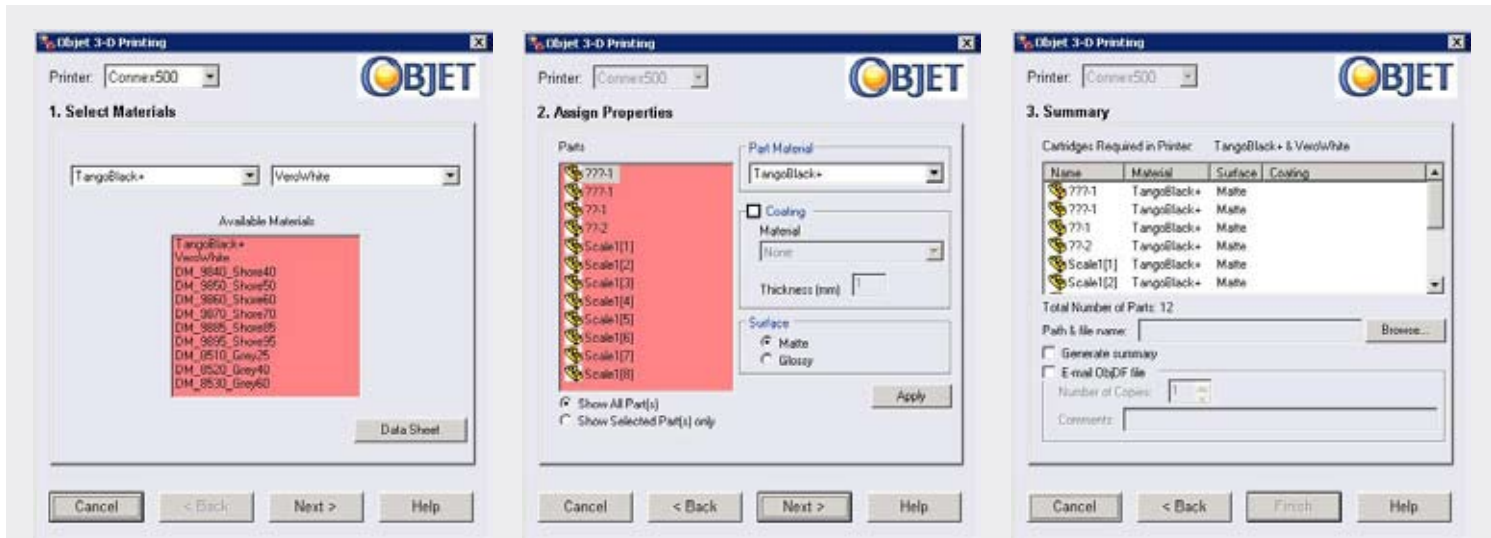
Objet 3-D Printing

Printer: Connex500

OBJET

1. Select Materials

TangoBlack+

VeroWhite

Available Materials

TangoBlack+
VeroWhite
DM_9840_Shore40
DM_9850_Shore50
DM_9860_Shore60
DM_9870_Shore70
DM_9885_Shore85
DM_9895_Shore95
DM_8510_Grey25
DM_8520_Grey40
DM_8530_Grey60

Data Sheet

Cancel | < Back | Next > | Help

Objet 3-D Printing

Printer: Connex500

OBJET

2. Assign Properties

Parts

???-1
???-1
??-1
??-2
Scale1[1]
Scale1[2]
Scale1[3]
Scale1[4]
Scale1[5]
Scale1[6]
Scale1[7]
Scale1[8]

Show All Part(s)
Show Selected Part(s) only

Part Material

TangoBlack+

Coating

Material

None

Thickness (mm) 1

Surface

Matte
Glossy

Apply

Cancel | < Back | Next > | Help

Objet 3-D Printing

Printer: Connex500

OBJET

3. Summary

Cartridges Required in Printer: TangoBlack+ & VeroWhite

| Name | Material | Surface | Coating |
|---|---|---|---|
| ???-1 | TangoBlack+ | Matte | |
| ???-1 | TangoBlack+ | Matte | |
| ??-1 | TangoBlack+ | Matte | |
| ??-2 | TangoBlack+ | Matte | |
| Scale1[1] | TangoBlack+ | Matte | |
| Scale1[2] | TangoBlack+ | Matte | |

Total Number of Parts: 12

Path & file name:

Browse...

Generate summary

E-mail ObjDF file

Number of Copies: 1

Comments:

Cancel | < Back | Finish | Help